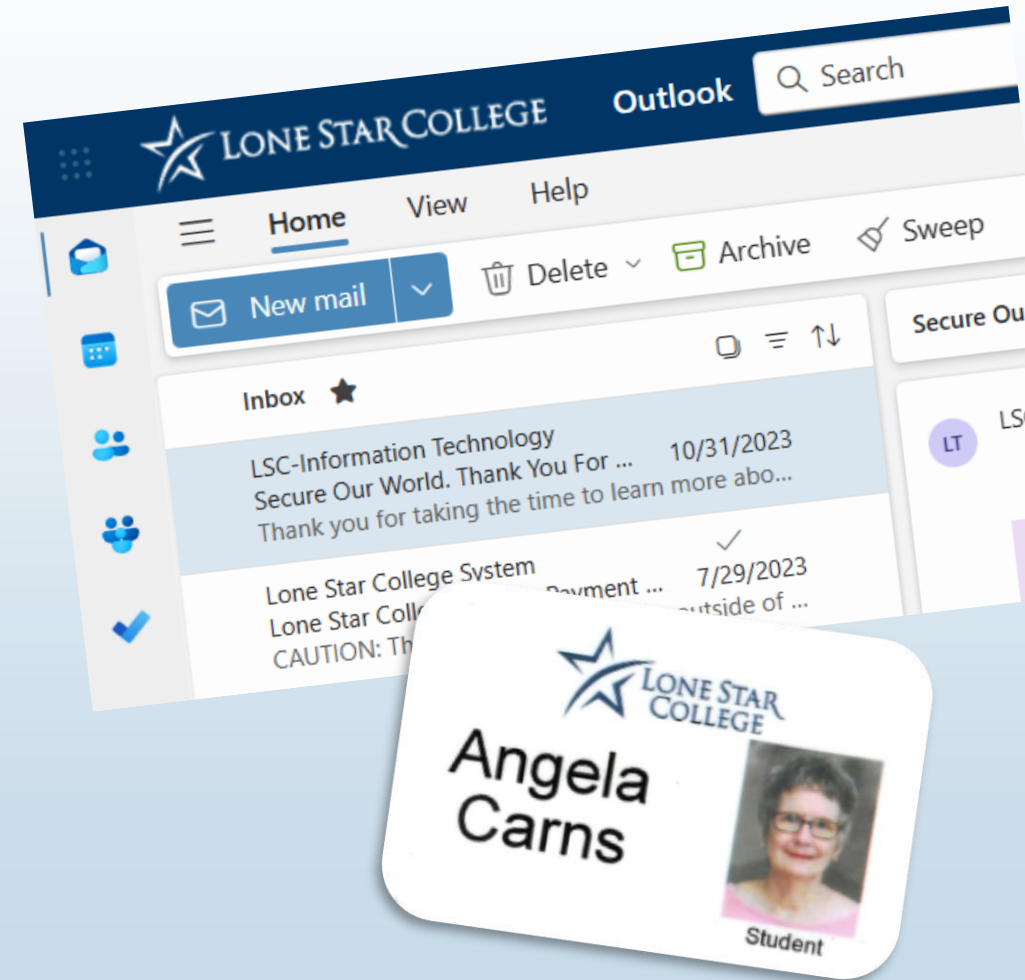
LONE STAR COLLEGE Outlook Search

Home View Help

New mail Delete Archive Sweep

Secure Ou

Inbox

LSC-Information Technology 10/31/2023
Secure Our World. Thank You For ...
Thank you for taking the time to learn more abo...

LT LS

Lone Star College System 7/29/2023
Lone Star Coll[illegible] Payment ...
CAUTION: Th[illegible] outside of ...

LONE STAR COLLEGE

Angela
Carns

Student